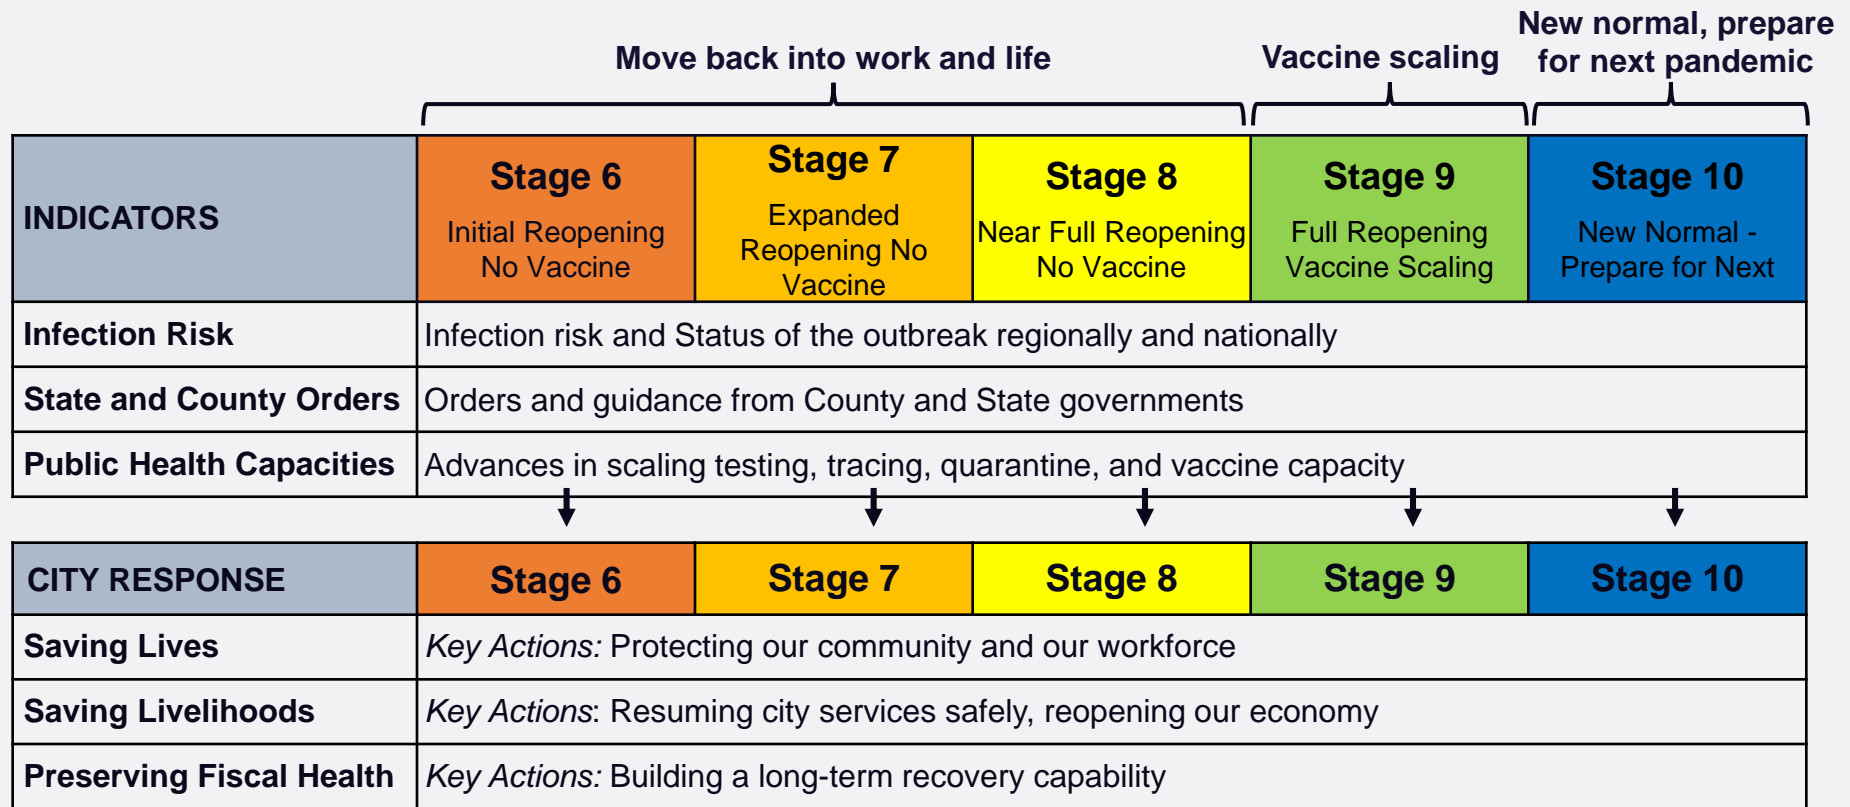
Move back into work and life

Vaccine scaling

New normal, prepare for next pandemic

| INDICATORS | Stage 6 Initial Reopening No Vaccine | Stage 7 Expanded Reopening No Vaccine | Stage 8 Near Full Reopening No Vaccine | Stage 9 Full Reopening Vaccine Scaling | Stage 10 New Normal - Prepare for Next |
|---|---|---|---|---|---|
| Infection Risk | Infection risk and Status of the outbreak regionally and nationally | | | | |
| State and County Orders | Orders and guidance from County and State governments | | | | |
| Public Health Capacities | Advances in scaling testing, tracing, quarantine, and vaccine capacity | | | | |

| CITY RESPONSE | Stage 6 | Stage 7 | Stage 8 | Stage 9 | Stage 10 |
|---|---|---|---|---|---|
| Saving Lives | *Key Actions:* Protecting our community and our workforce | | | | |
| Saving Livelihoods | *Key Actions*: Resuming city services safely, reopening our economy | | | | |
| Preserving Fiscal Health | *Key Actions:* Building a long-term recovery capability | | | | |